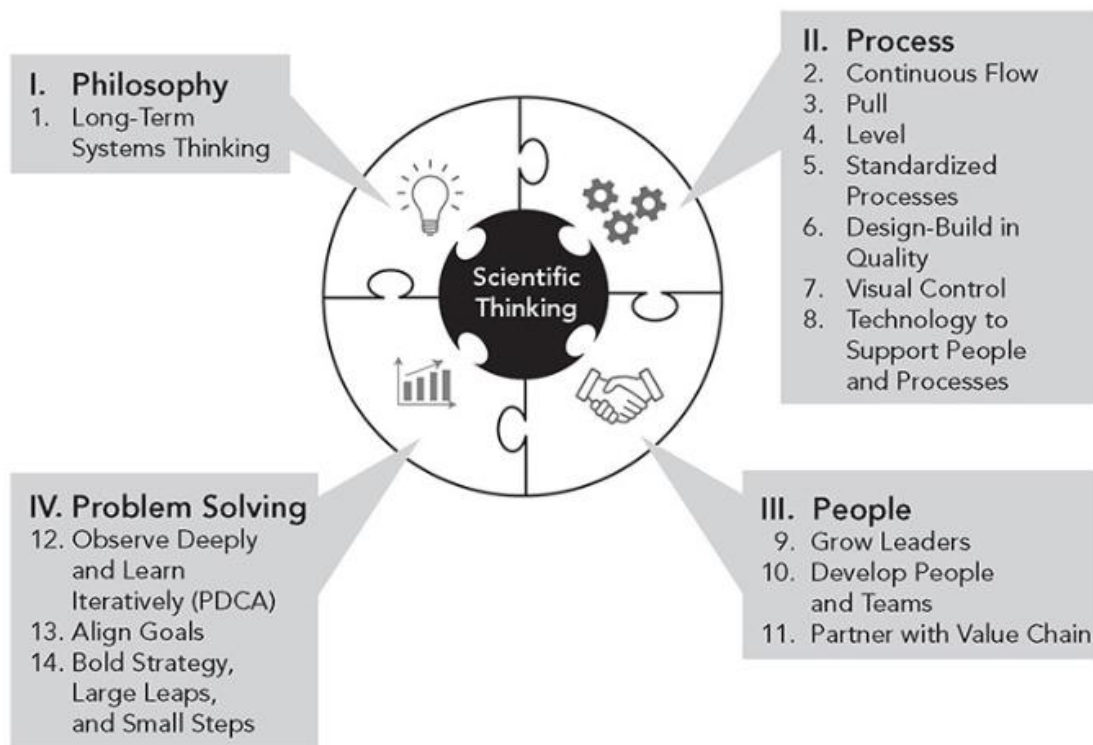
I. Philosophy
1. Long-Term Systems Thinking

II. Process
2. Continuous Flow
3. Pull
4. Level
5. Standardized Processes
6. Design-Build in Quality
7. Visual Control
8. Technology to Support People and Processes

Scientific Thinking

IV. Problem Solving
12. Observe Deeply and Learn Iteratively (PDCA)
13. Align Goals
14. Bold Strategy, Large Leaps, and Small Steps

III. People
9. Grow Leaders
10. Develop People and Teams
11. Partner with Value Chain